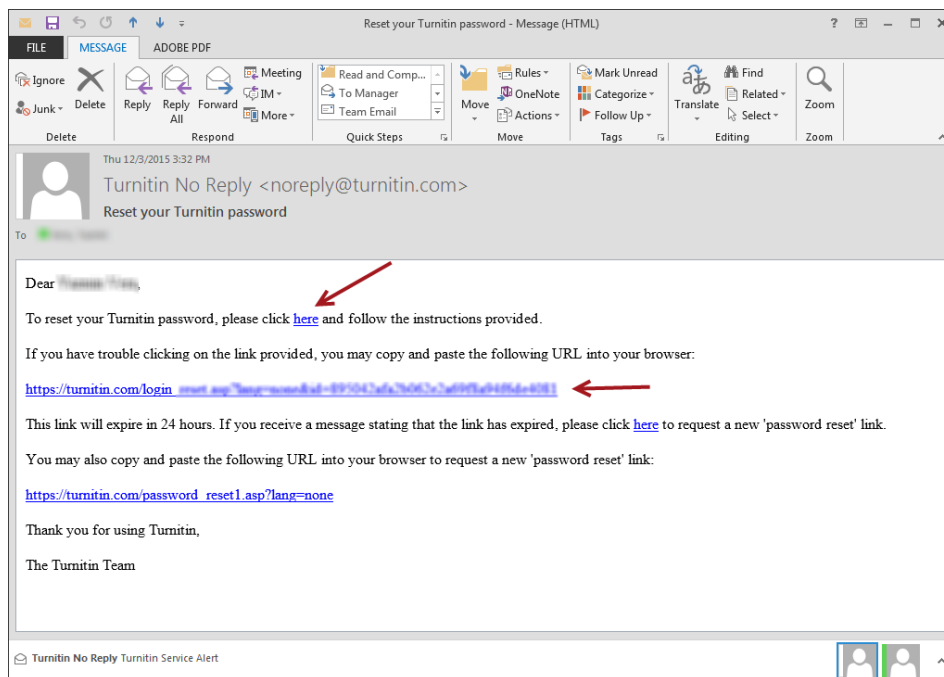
Reset your Turnitin password - Message (HTML)

? – □ ×

FILE MESSAGE ADOBE PDF

Ignore
Junk
Delete
Delete

Reply
Reply All
Forward
Meeting
IM
More
Respond

Read and Comp...
To Manager
Team Email
Quick Steps

Move
Rules
OneNote
Actions
Move

Mark Unread
Categorize
Follow Up
Tags

Translate
Find
Related
Select
Editing

Zoom
Zoom

Thu 12/3/2015 3:32 PM

Turnitin No Reply <noreply@turnitin.com>

Reset your Turnitin password

To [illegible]

Dear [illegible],

To reset your Turnitin password, please click here and follow the instructions provided.

If you have trouble clicking on the link provided, you may copy and paste the following URL into your browser:

https://turnitin.com/login_reset.asp?lang=none&id=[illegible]

This link will expire in 24 hours. If you receive a message stating that the link has expired, please click here to request a new 'password reset' link.

You may also copy and paste the following URL into your browser to request a new 'password reset' link:

https://turnitin.com/password_reset1.asp?lang=none

Thank you for using Turnitin,

The Turnitin Team

Turnitin No Reply Turnitin Service Alert